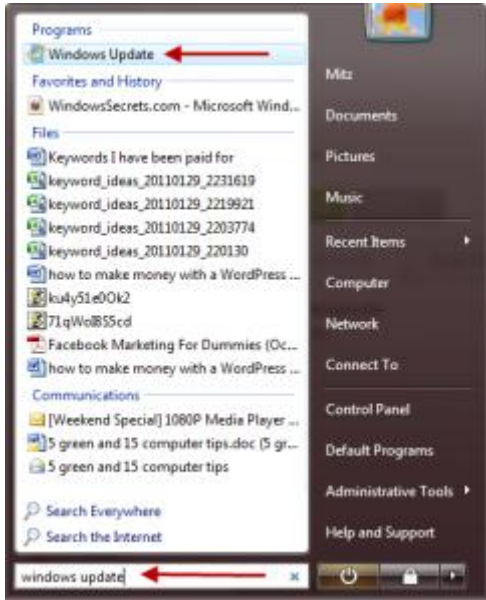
Programs
Windows Update
Favorites and History
WindowsSecrets.com - Microsoft Wind...
Files
Keywords I have been paid for
keyword_ideas_20110129_2231619
keyword_ideas_20110129_2219921
keyword_ideas_20110129_2203774
keyword_ideas_20110129_220130
how to make money with a WordPress ...
ku4y51e0Ok2
71qWolB55cd
Facebook Marketing For Dummies (Oc...
how to make money with a WordPress ...
Communications
[Weekend Special] 1080P Media Player ...
5 green and 15 computer tips.doc (5 gr...
5 green and 15 computer tips
Search Everywhere
Search the Internet
windows update

Mitz
Documents
Pictures
Music
Recent Items
Computer
Network
Connect To
Control Panel
Default Programs
Administrative Tools
Help and Support